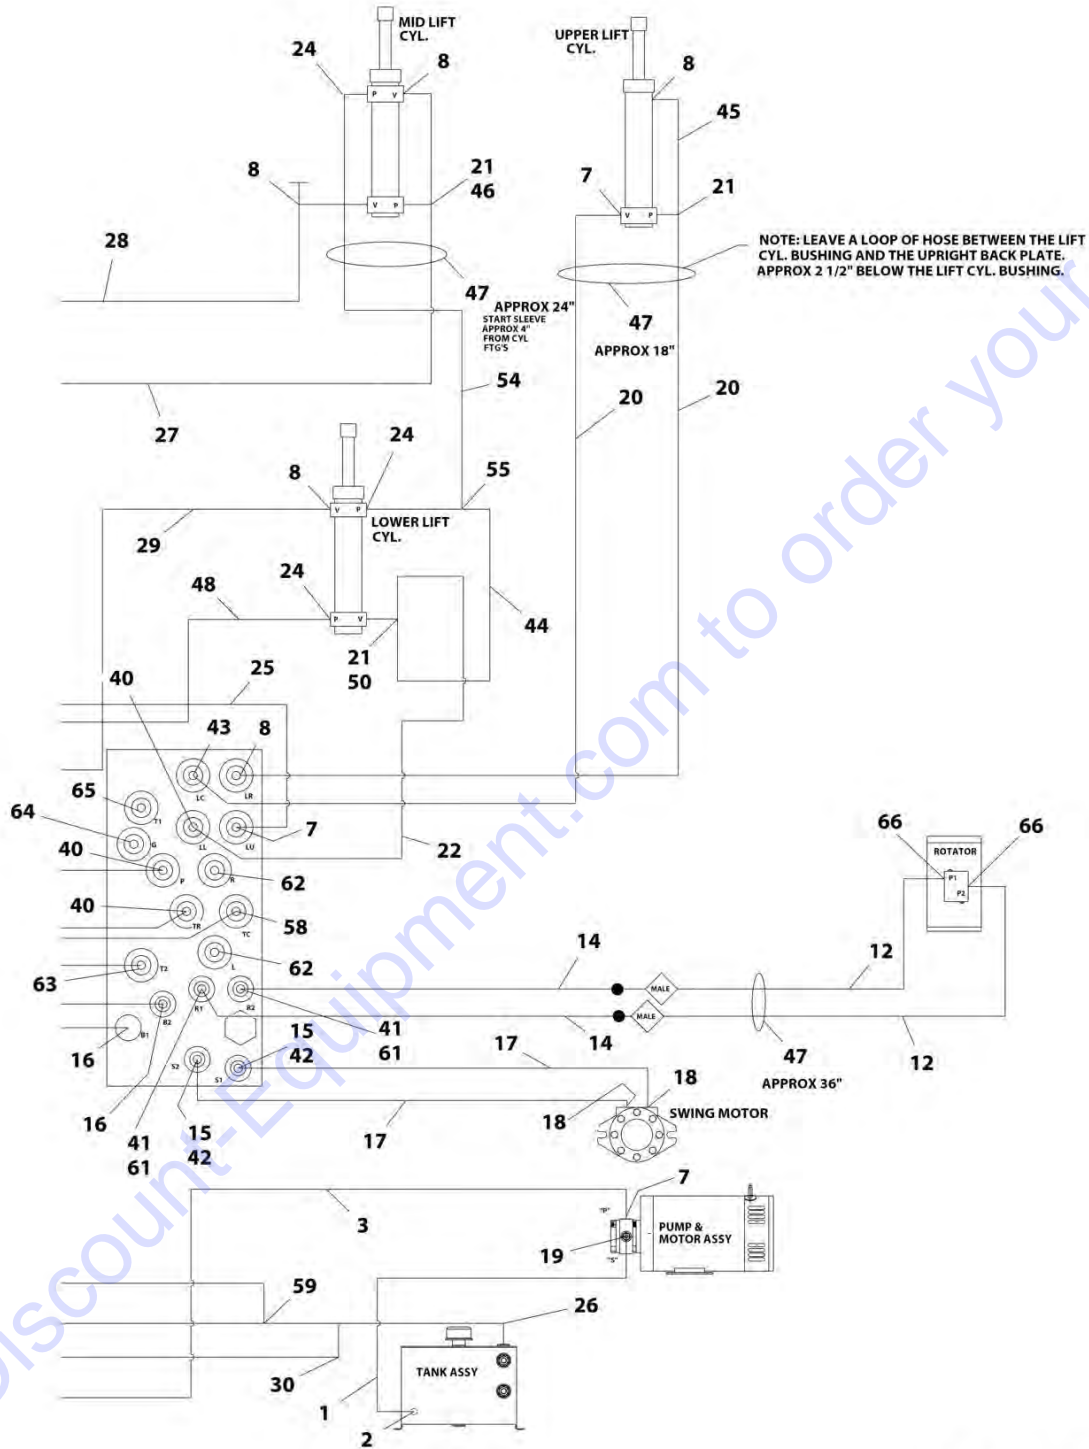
MID LIFT CYL.

24

8

P V

UPPER LIFT CYL.

8

45

8

V P

21
46

7

V P

21

28

NOTE: LEAVE A LOOP OF HOSE BETWEEN THE LIFT CYL. BUSHING AND THE UPRIGHT BACK PLATE. APPROX 2 1/2" BELOW THE LIFT CYL. BUSHING.

47

APPROX 24"
START SLEEVE APPROX 4" FROM CYL FTG'S

47

APPROX 18"

54

20

20

27

24

8

55

V P

29

LOWER LIFT CYL.

48

24

44

P V

21
50

25

40

43

8

LC

LR

65

T1

64

G

LL

LU

7

22

40

P

R

62

40

TR

TC

58

66

ROTATOR

P1

P2

66

14

12

62

L

63

T2

MALE

B2

R1

R2

MALE

16

B1

41

61

15
42

14

47

12

17

APPROX 36"

S2

S1

18

18

SWING MOTOR

16

41
61

15
42

17

7

"P"

3

PUMP & MOTOR ASSY

19

"S"

59

26

TANK ASSY

30

1

2